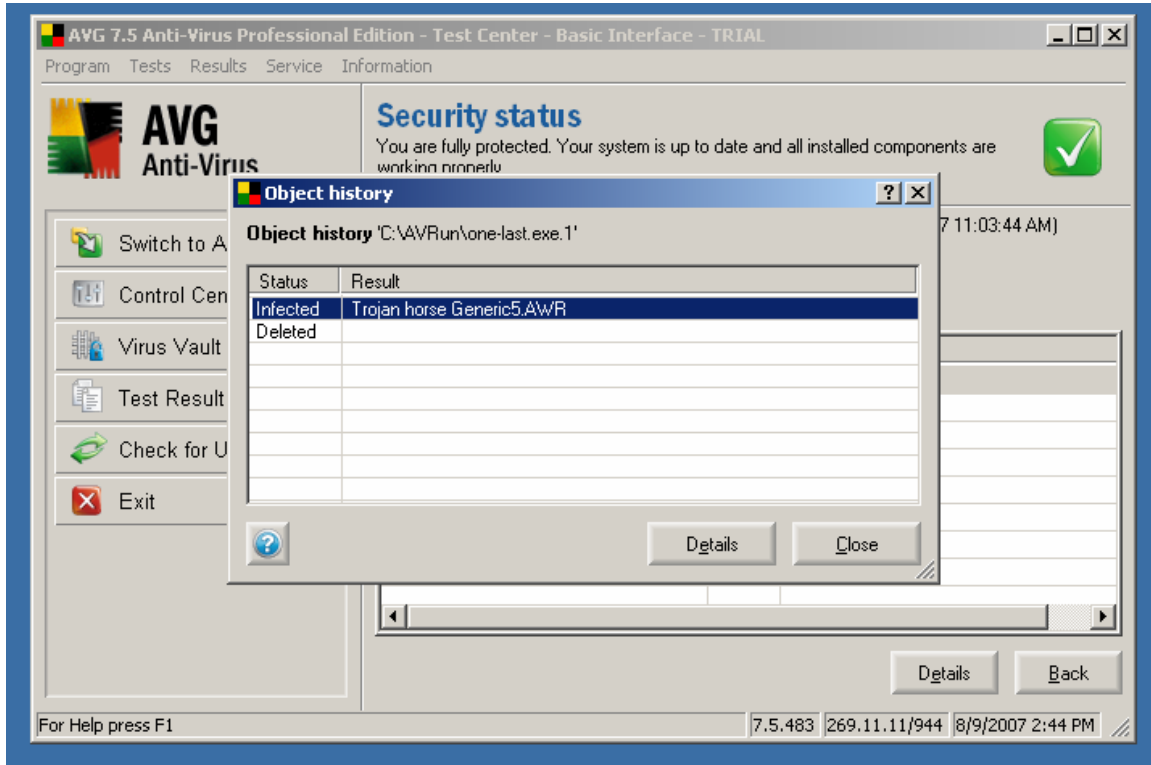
AVG 7.5 Anti-Virus Professional Edition - Test Center - Basic Interface - TRIAL

Program Tests Results Service Information

AVG
Anti-Virus

Security status
You are fully protected. Your system is up to date and all installed components are working properly

Switch to A
Control Cen
Virus Vault
Test Result
Check for U
Exit

7 11:03:44 AM)

Object history

Object history 'C:\AVRun\one-last.exe.1'

| Status | Result |
|---|---|
| Infected | Trojan horse Generic5.AWR |
| Deleted | |

Details Close

Details Back

For Help press F1 7.5.483 269.11.11/944 8/9/2007 2:44 PM